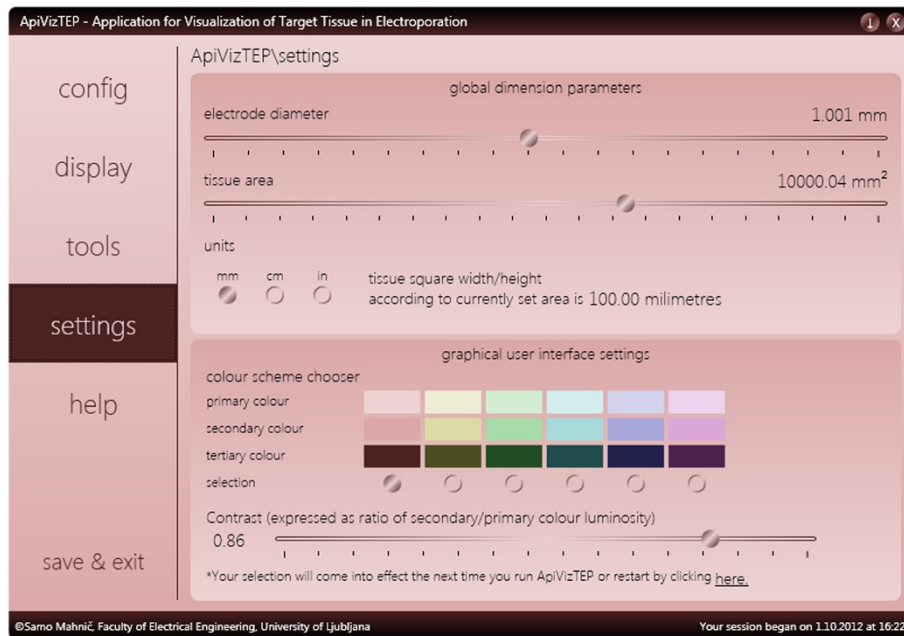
ApiVizTEP - Application for Visualization of Target Tissue in Electroporation

config

display

tools

settings

help

save & exit

ApiVizTEP\settings

global dimension parameters

electrode diameter

1.001 mm

tissue area

10000.04 mm$^2$

units

mm cm in

tissue square width/height
according to currently set area is 100.00 milimetres

graphical user interface settings

colour scheme chooser

primary colour

secondary colour

tertiary colour

selection

Contrast (expressed as ratio of secondary/primary colour luminosity)

0.86

*Your selection will come into effect the next time you run ApiVizTEP or restart by clicking here.

©Samo Mahnič, Faculty of Electrical Engineering, University of Ljubljana

Your session began on 1.10.2012 at 16:22